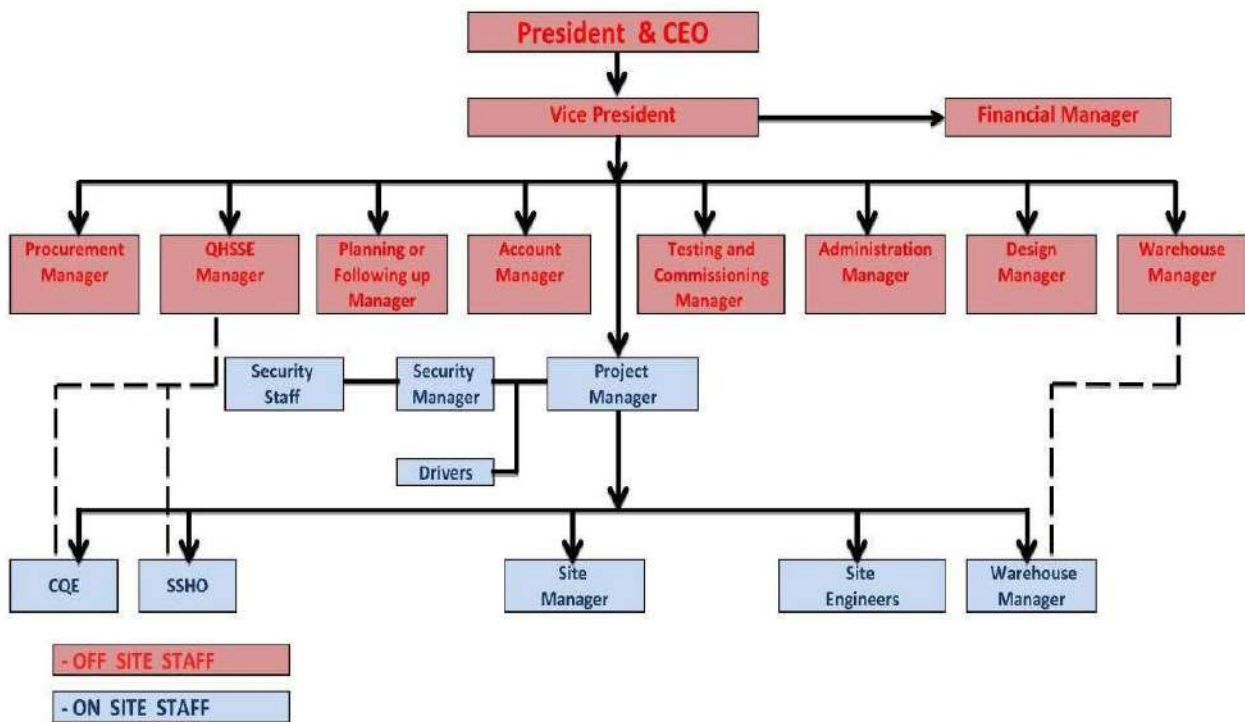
President & CEO

Vice President

Financial Manager

Procurement Manager

QHSSE Manager

Planning or Following up Manager

Account Manager

Testing and Commissioning Manager

Administration Manager

Design Manager

Warehouse Manager

Security Staff

Security Manager

Project Manager

Drivers

CQE

SSHO

Site Manager

Site Engineers

Warehouse Manager

- OFF SITE STAFF

- ON SITE STAFF